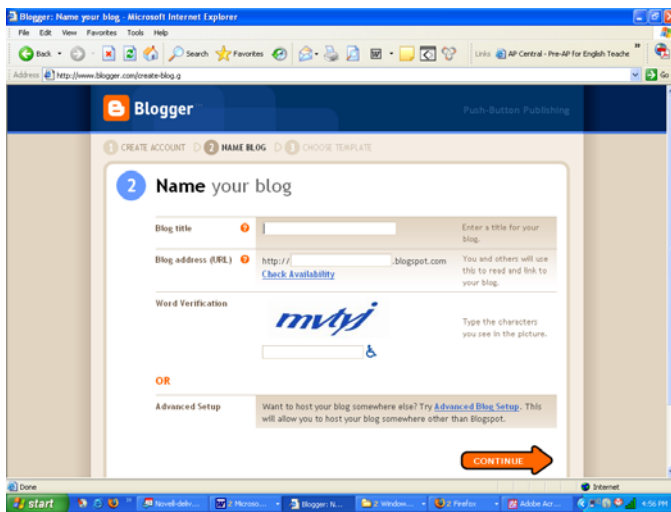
Blogger: Name your blog - Microsoft Internet Explorer

File Edit View Favorites Tools Help

Back Search Favorites Links AP Central - Pre-AP for English Teache

Address http://www.blogger.com/create-blog.g Go

Blogger

Push-Button Publishing

1 CREATE ACCOUNT 2 NAME BLOG 3 CHOOSE TEMPLATE

2 Name your blog

| Blog title | | Enter a title for your blog. |
|---|---|---|
| Blog address (URL) | http:// .blogspot.com Check Availability | You and others will use this to read and link to your blog. |
| Word Verification | mvtyj | Type the characters you see in the picture. |

OR

Advanced Setup Want to host your blog somewhere else? Try Advanced Blog Setup. This will allow you to host your blog somewhere other than Blogspot.

CONTINUE

Done Internet

start Novell-deliv... 2 Microso... Blogger: N... 2 Window... 2 Firefox Adobe Acr... 4:56 PM